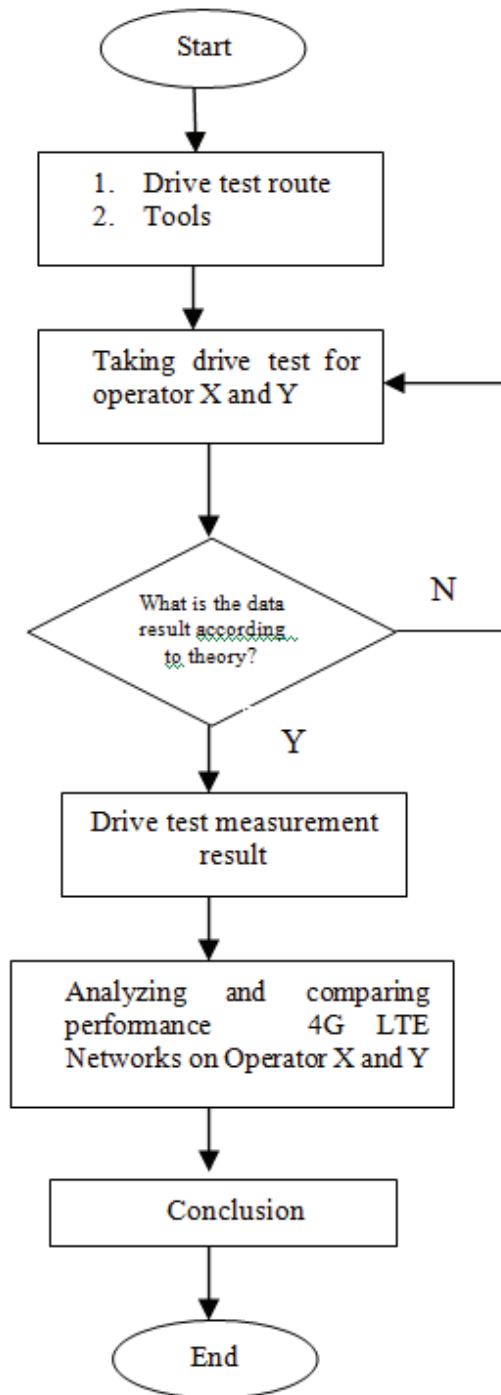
Start

1. Drive test route
2. Tools

Taking drive test for operator X and Y

What is the data result according to theory?

N

Y

Drive test measurement result

Analyzing and comparing performance 4G LTE Networks on Operator X and Y

Conclusion

End